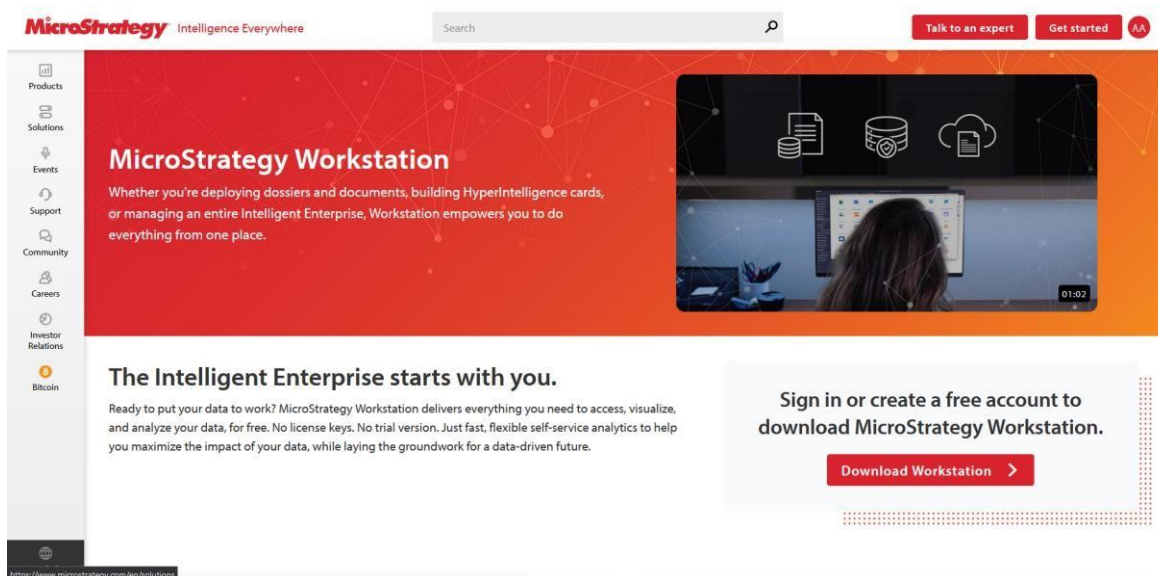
MicroStrategy Intelligence Everywhere

Search

Talk to an expert
Get started
AA

Products
Solutions
Events
Support
Community
Careers
Investor Relations
Bitcoin

MicroStrategy Workstation

Whether you're deploying dossiers and documents, building HyperIntelligence cards, or managing an entire Intelligent Enterprise, Workstation empowers you to do everything from one place.

01:02

The Intelligent Enterprise starts with you.

Ready to put your data to work? MicroStrategy Workstation delivers everything you need to access, visualize, and analyze your data, for free. No license keys. No trial version. Just fast, flexible self-service analytics to help you maximize the impact of your data, while laying the groundwork for a data-driven future.

Sign in or create a free account to download MicroStrategy Workstation.

Download Workstation

https://www.microstrategy.com/en/solutions